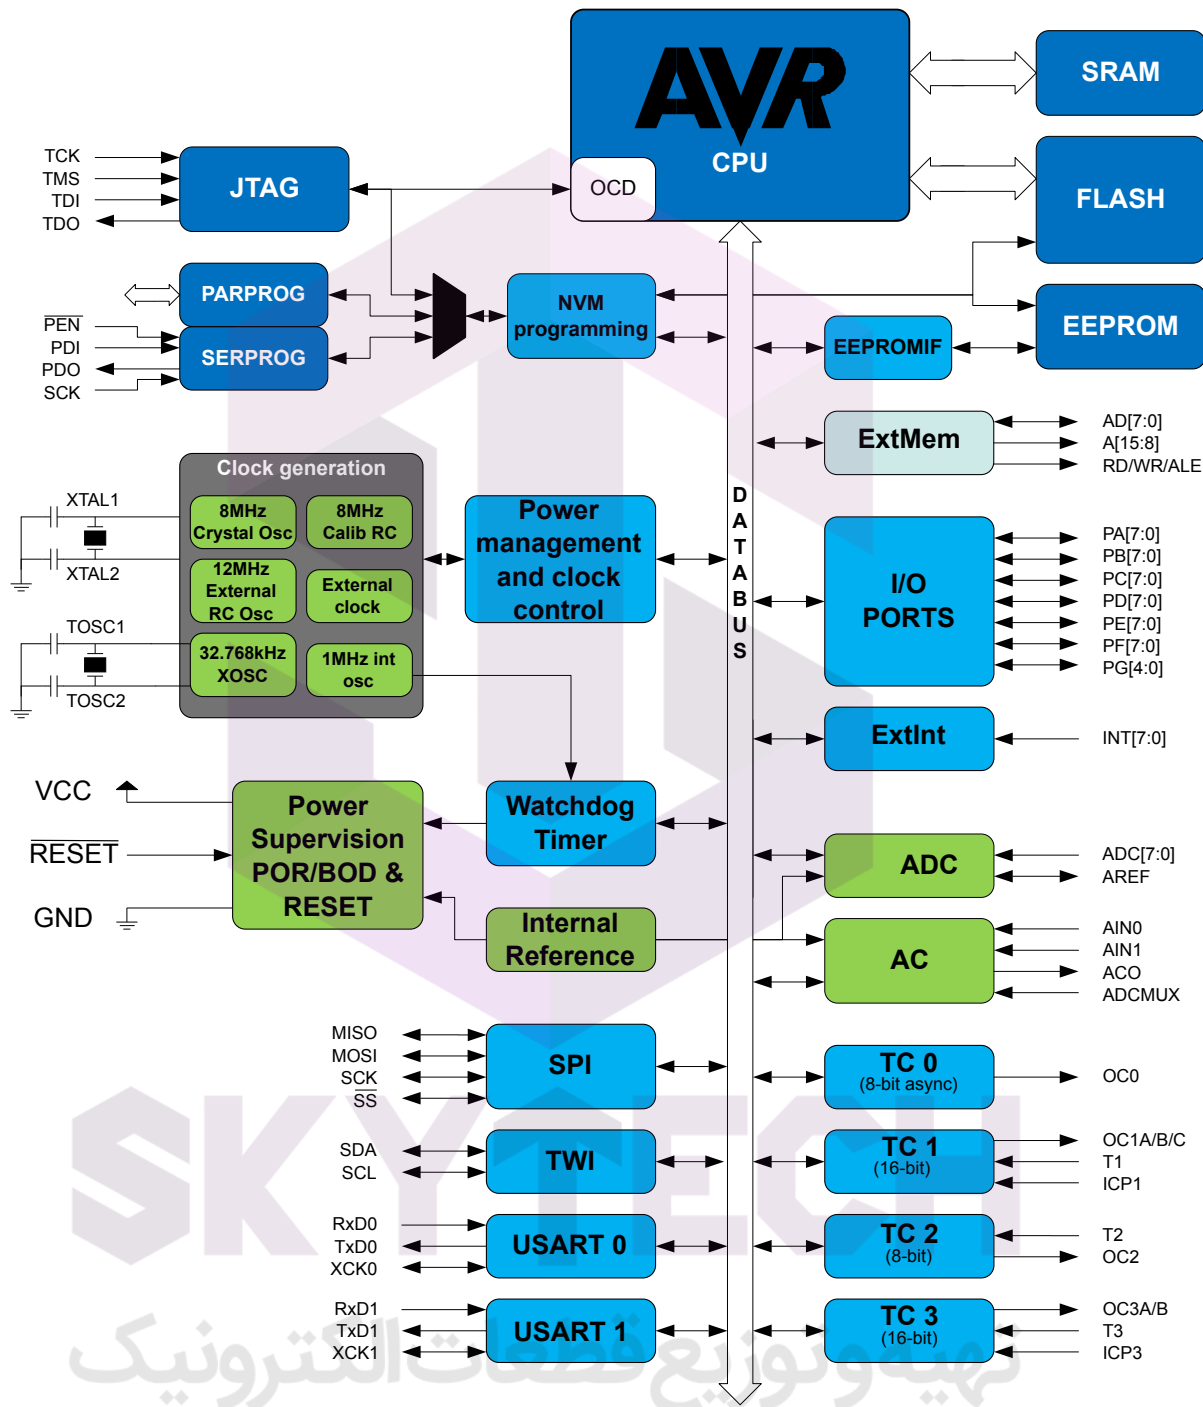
AVR
CPU
OCD
SRAM
FLASH
EEPROM

TCK
TMS
TDI
TDO
JTAG

PARPROG
$\overline{PEN}$
PDI
PDO
SCK
SERPROG

NVM programming

EEPROMIF

ExtMem
AD[7:0]
A[15:8]
RD/WR/ALE

Clock generation
8MHz Crystal Osc
8MHz Calib RC
12MHz External RC Osc
External clock
32.768kHz XOSC
1MHz int osc
XTAL1
XTAL2
TOSC1
TOSC2

Power management and clock control

D
A
T
A
B
U
S

I/O PORTS
PA[7:0]
PB[7:0]
PC[7:0]
PD[7:0]
PE[7:0]
PF[7:0]
PG[4:0]

ExtInt
INT[7:0]

VCC
$\overline{RESET}$
GND
Power Supervision POR/BOD & RESET

Watchdog Timer

ADC
ADC[7:0]
AREF

Internal Reference

AC
AIN0
AIN1
ACO
ADCMUX

MISO
MOSI
SCK
$\overline{SS}$
SPI

TC 0
(8-bit async)
OC0

SDA
SCL
TWI

TC 1
(16-bit)
OC1A/B/C
T1
ICP1

RxD0
TxD0
XCK0
USART 0

TC 2
(8-bit)
T2
OC2

RxD1
TxD1
XCK1
USART 1

TC 3
(16-bit)
OC3A/B
T3
ICP3

SKYTECH
تهیه و توزیع قطعات الکترونیک